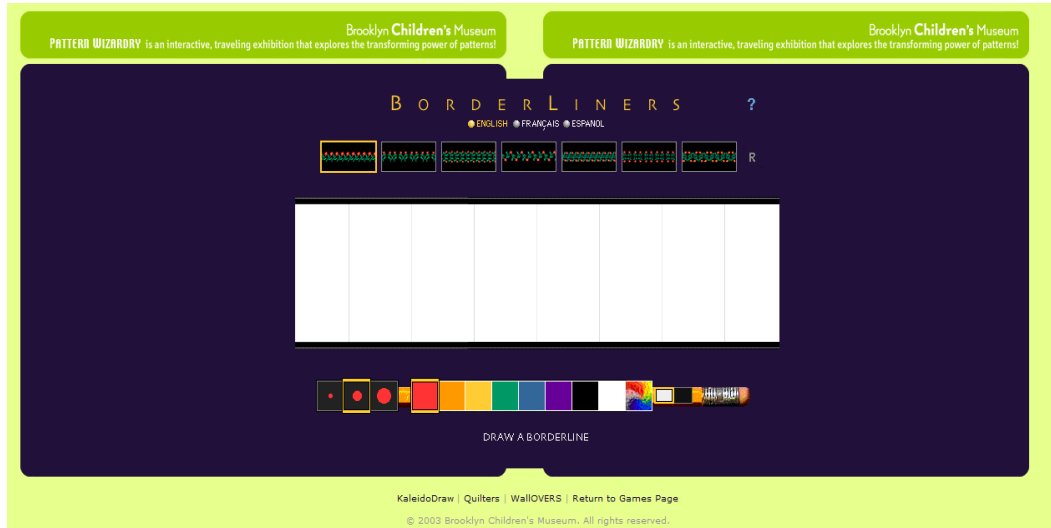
Brooklyn Children's Museum
PATTERN WIZARDRY is an interactive, traveling exhibition that explores the transforming power of patterns!

Brooklyn Children's Museum
PATTERN WIZARDRY is an interactive, traveling exhibition that explores the transforming power of patterns!

BORDERLINERS ?

ENGLISH FRANÇAIS ESPANOL

R

DRAW A BORDERLINE

KaleidoDraw | Quilters | WallOVERS | Return to Games Page

© 2003 Brooklyn Children's Museum. All rights reserved.